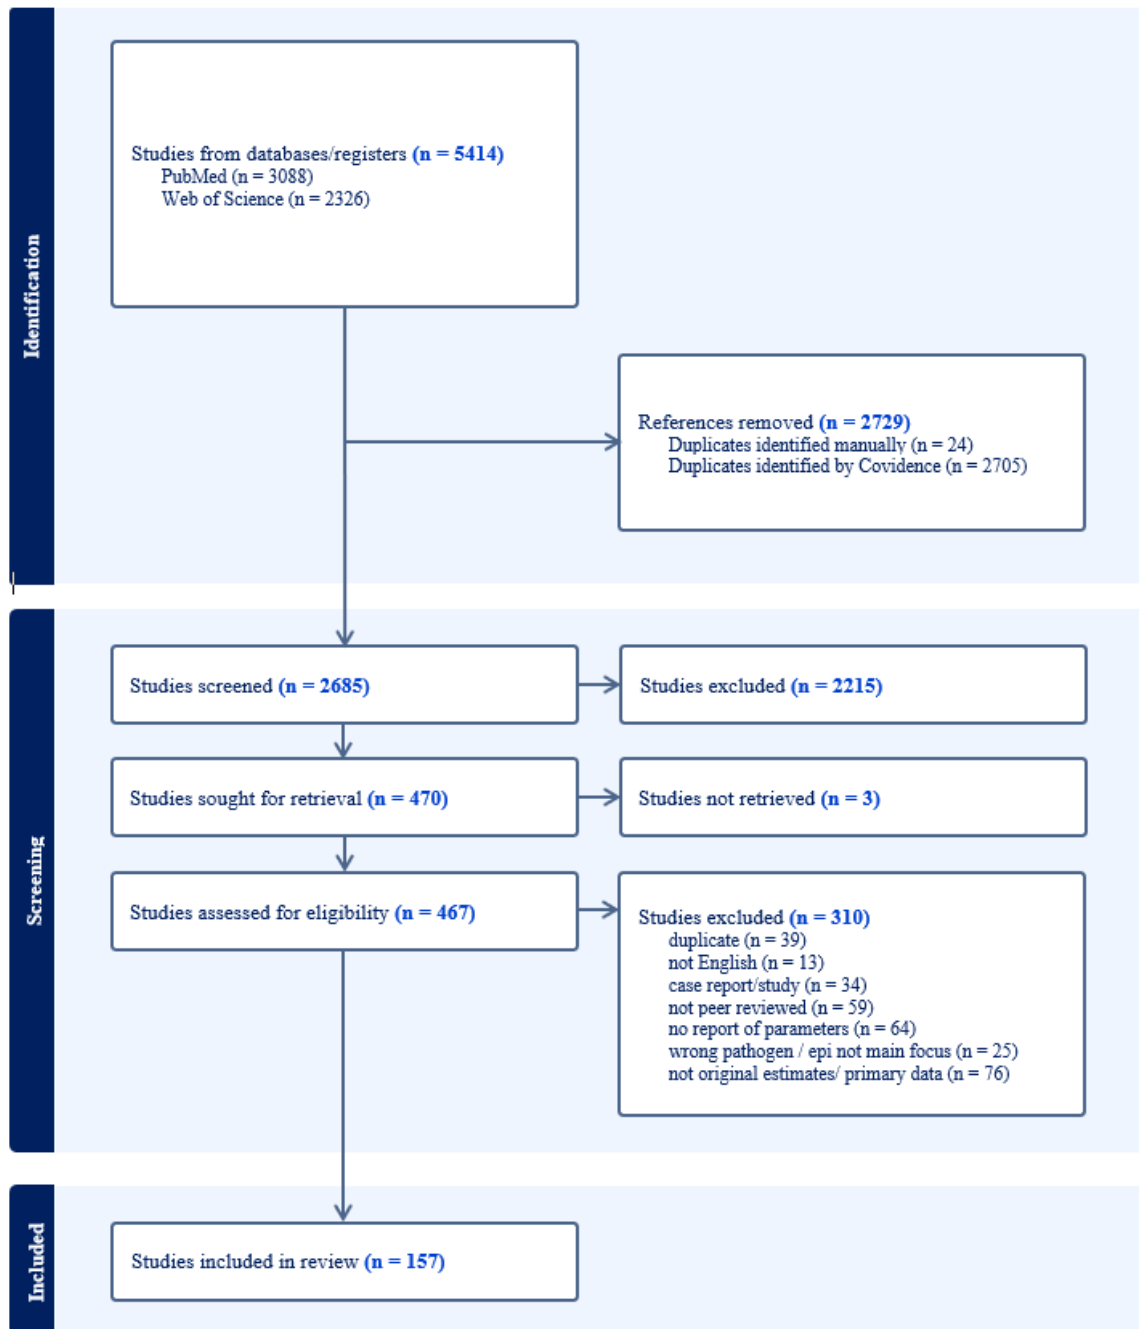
Identification

Studies from databases/registers (n = 5414)
PubMed (n = 3088)
Web of Science (n = 2326)

References removed (n = 2729)
Duplicates identified manually (n = 24)
Duplicates identified by Covidence (n = 2705)

Screening

Studies screened (n = 2685)

Studies excluded (n = 2215)

Studies sought for retrieval (n = 470)

Studies not retrieved (n = 3)

Studies assessed for eligibility (n = 467)

Studies excluded (n = 310)
duplicate (n = 39)
not English (n = 13)
case report/study (n = 34)
not peer reviewed (n = 59)
no report of parameters (n = 64)
wrong pathogen / epi not main focus (n = 25)
not original estimates/ primary data (n = 76)

Included

Studies included in review (n = 157)